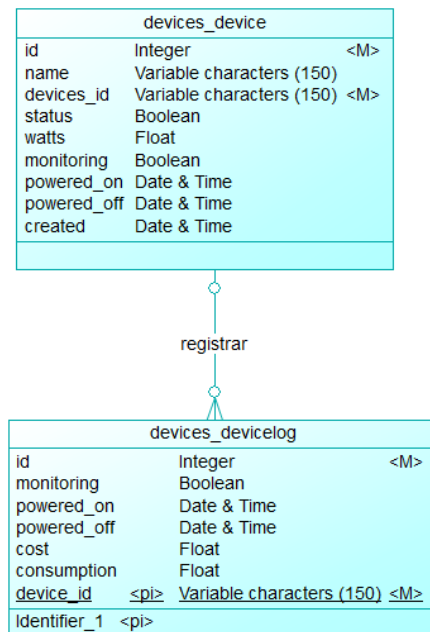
devices_device

| | | |
|---|---|---|
| id | Integer | <M> |
| name | Variable characters (150) | |
| devices_id | Variable characters (150) | <M> |
| status | Boolean | |
| watts | Float | |
| monitoring | Boolean | |
| powered_on | Date & Time | |
| powered_off | Date & Time | |
| created | Date & Time | |

registrar

devices_devicelog

| | | | |
|---|---|---|---|
| id | | Integer | <M> |
| monitoring | | Boolean | |
| powered_on | | Date & Time | |
| powered_off | | Date & Time | |
| cost | | Float | |
| consumption | | Float | |
| device_id | <pi> | Variable characters (150) | <M> |

Identifier_1 <pi>